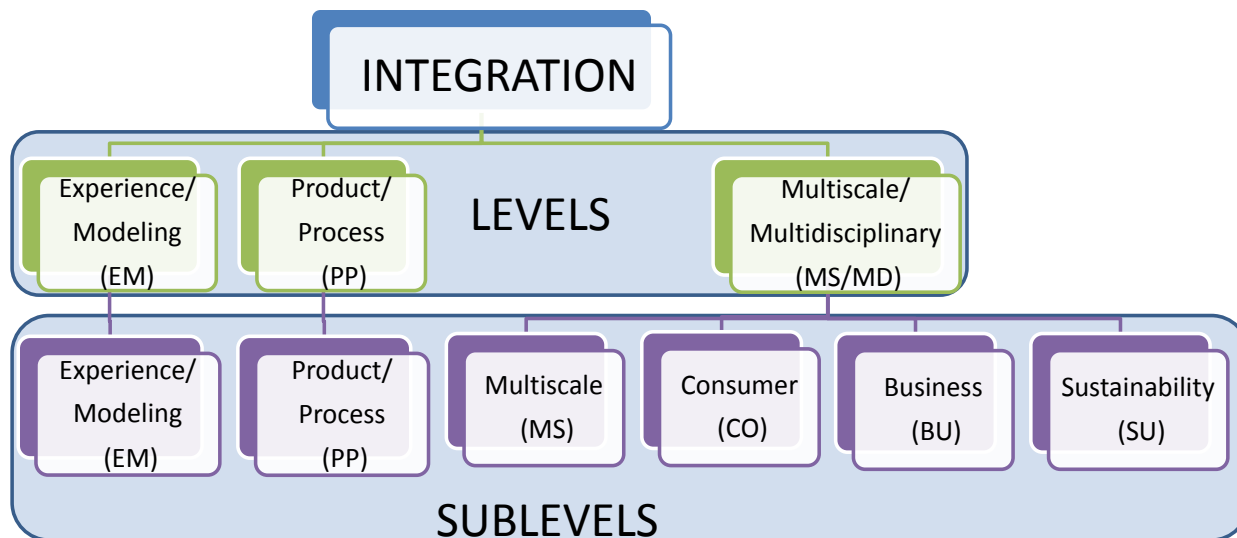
INTEGRATION

Experience/ Modeling (EM)

Product/ Process (PP)

LEVELS

Multiscale/ Multidisciplinary (MS/MD)

Experience/ Modeling (EM)

Product/ Process (PP)

Multiscale (MS)

Consumer (CO)

Business (BU)

Sustainability (SU)

SUBLEVELS